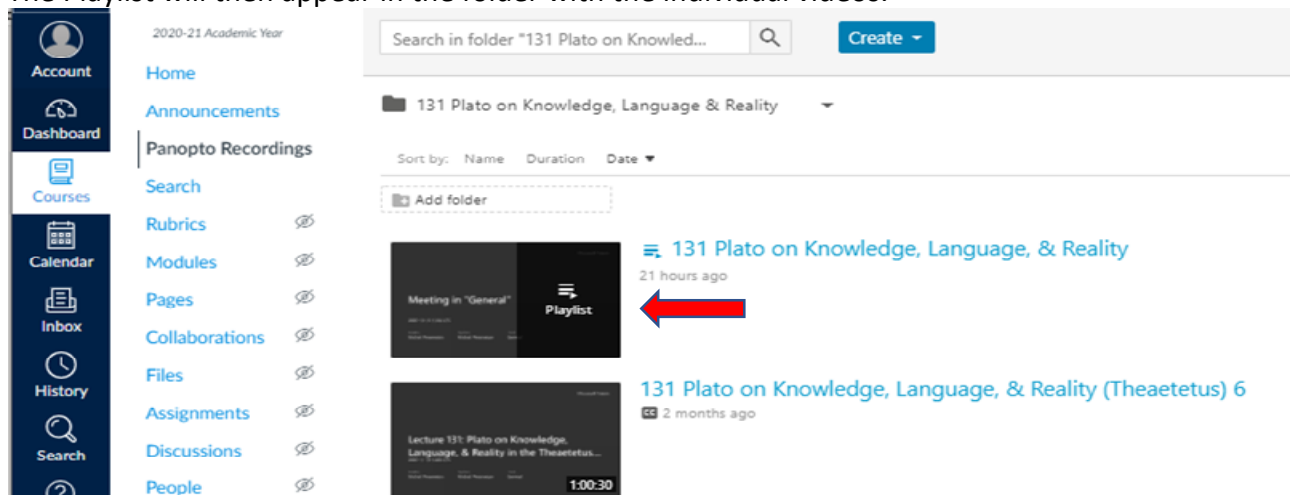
The Playlist will then appear in the folder with the individual videos.

Account
Dashboard
Courses
Calendar
Inbox
History
Search

2020-21 Academic Year
Home
Announcements
Panopto Recordings
Search
Rubrics
Modules
Pages
Collaborations
Files
Assignments
Discussions
People

Search in folder "131 Plato on Knowled...
Create

131 Plato on Knowledge, Language & Reality

Sort by: Name Duration Date

Add folder

Meeting in "General"
Playlist
131 Plato on Knowledge, Language, & Reality
21 hours ago

Lecture 131: Plato on Knowledge, Language, & Reality in the Theaetetus...
1:00:30
131 Plato on Knowledge, Language, & Reality (Theaetetus) 6
2 months ago